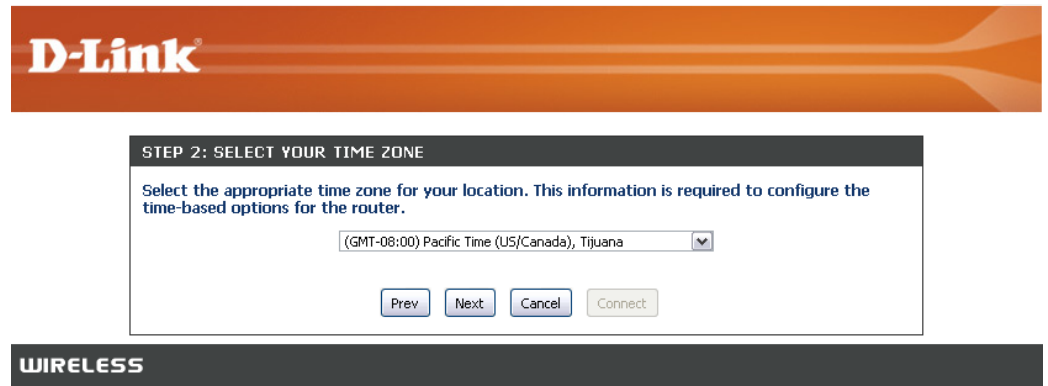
D-Link®

STEP 2: SELECT YOUR TIME ZONE

Select the appropriate time zone for your location. This information is required to configure the time-based options for the router.

(GMT-08:00) Pacific Time (US/Canada), Tijuana

Prev Next Cancel Connect

WIRELESS